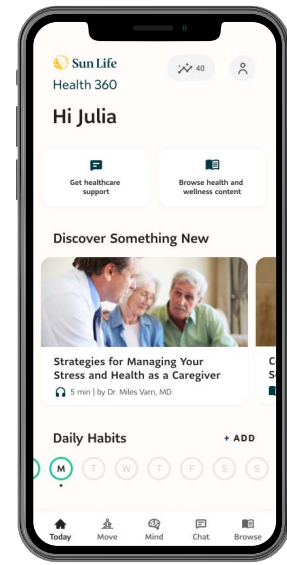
Sun Life
Health 360

40

Hi Julia

Get healthcare support

Browse health and wellness content

Discover Something New

Strategies for Managing Your Stress and Health as a Caregiver

5 min | by Dr. Miles Varn, MD

C
S

Daily Habits

+ ADD

M T W T F S S

Today Move Mind Chat Browse